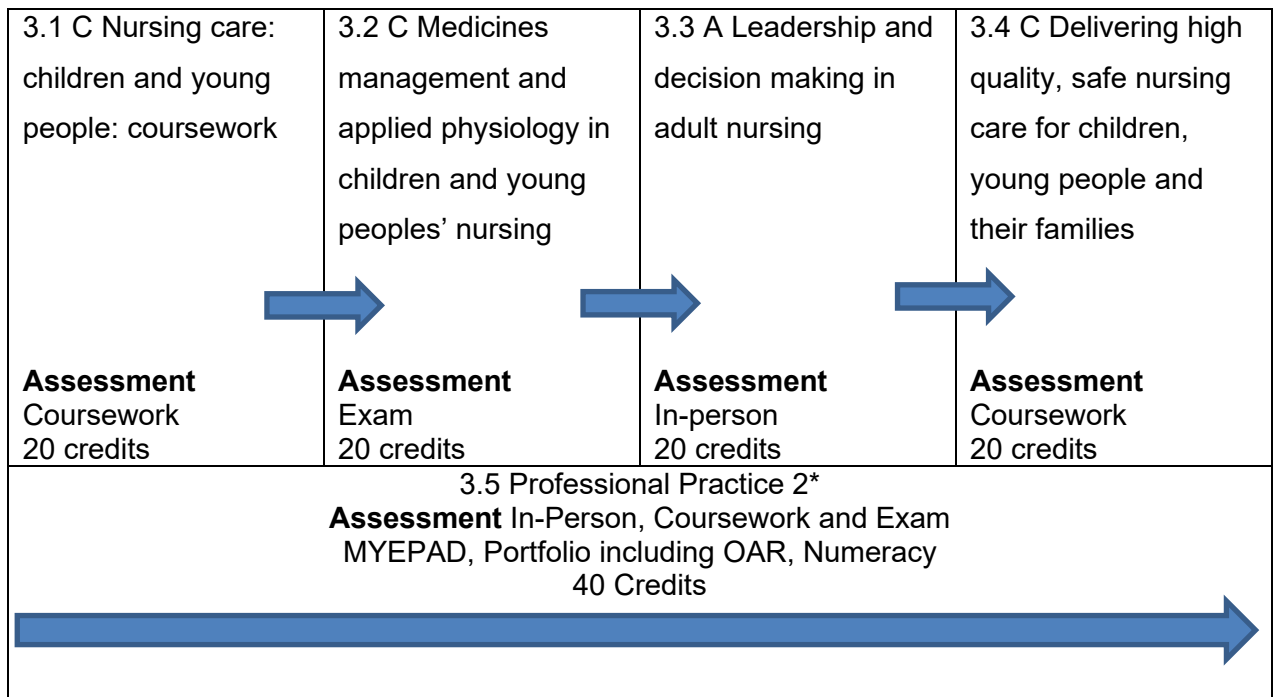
| 3.1 C Nursing care: children and young people: coursework<br><br>**Assessment**<br>Coursework<br>20 credits | 3.2 C Medicines management and applied physiology in children and young peoples' nursing<br><br>**Assessment**<br>Exam<br>20 credits | 3.3 A Leadership and decision making in adult nursing<br><br>**Assessment**<br>In-person<br>20 credits | 3.4 C Delivering high quality, safe nursing care for children, young people and their families<br><br>**Assessment**<br>Coursework<br>20 credits |
|---|---|---|---|

3.5 Professional Practice 2*
**Assessment** In-Person, Coursework and Exam
MYEPAD, Portfolio including OAR, Numeracy
40 Credits